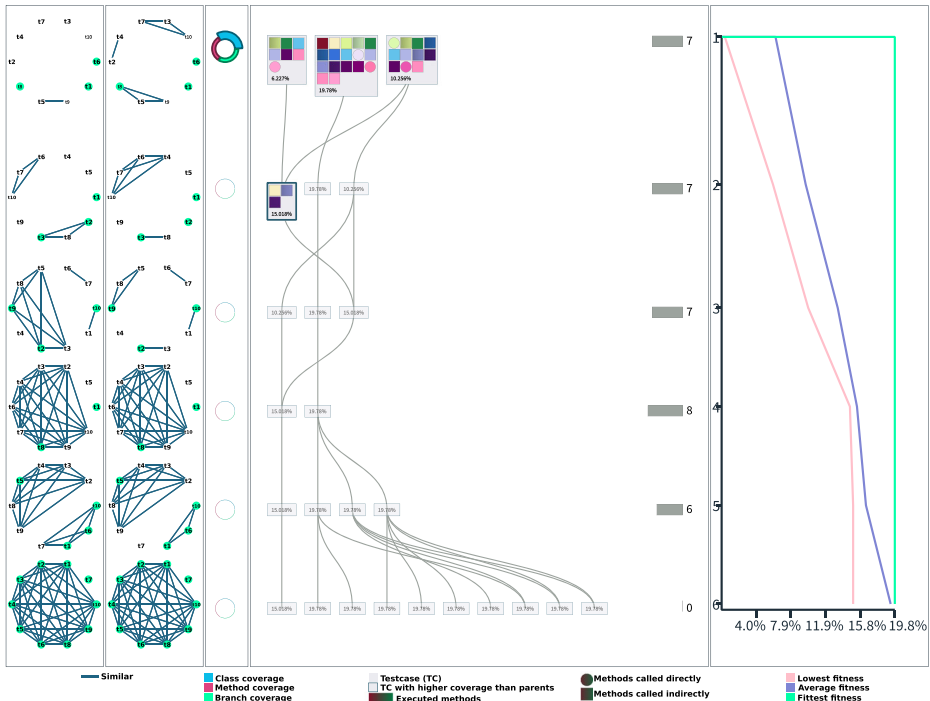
t7 t3
t4 t10
t2 t6
t0 t1
t5 t9

t6 t4
t7 t5
t10 t1
t9 t2
t3 t8

t5 t6
t8 t7
t9 t10
t4 t1
t2 t3

t3 t2
t4 t5
t6 t1
t7 t10
t8 t9

t4 t3
t5 t2
t8 t10
t9 t6
t7 t1

t2 t3
t4 t7
t5 t10
t6 t8
t9

6.227%
19.78%
10.256%
7

15.018%
19.78%
10.256%
7

10.256%
19.78%
15.018%
7

15.018%
19.78%
8

15.018%
19.78%
19.78%
19.78%
6

15.018%
19.78%
19.78%
19.78%
19.78%
19.78%
19.78%
19.78%
19.78%
19.78%
0

1
2
3
4
5
6
4.0% 7.9% 11.9% 15.8% 19.8%

Similar
Class coverage
Method coverage
Branch coverage
Testcase (TC)
TC with higher coverage than parents
Executed methods
Methods called directly
Methods called indirectly
Lowest fitness
Average fitness
Fittest fitness